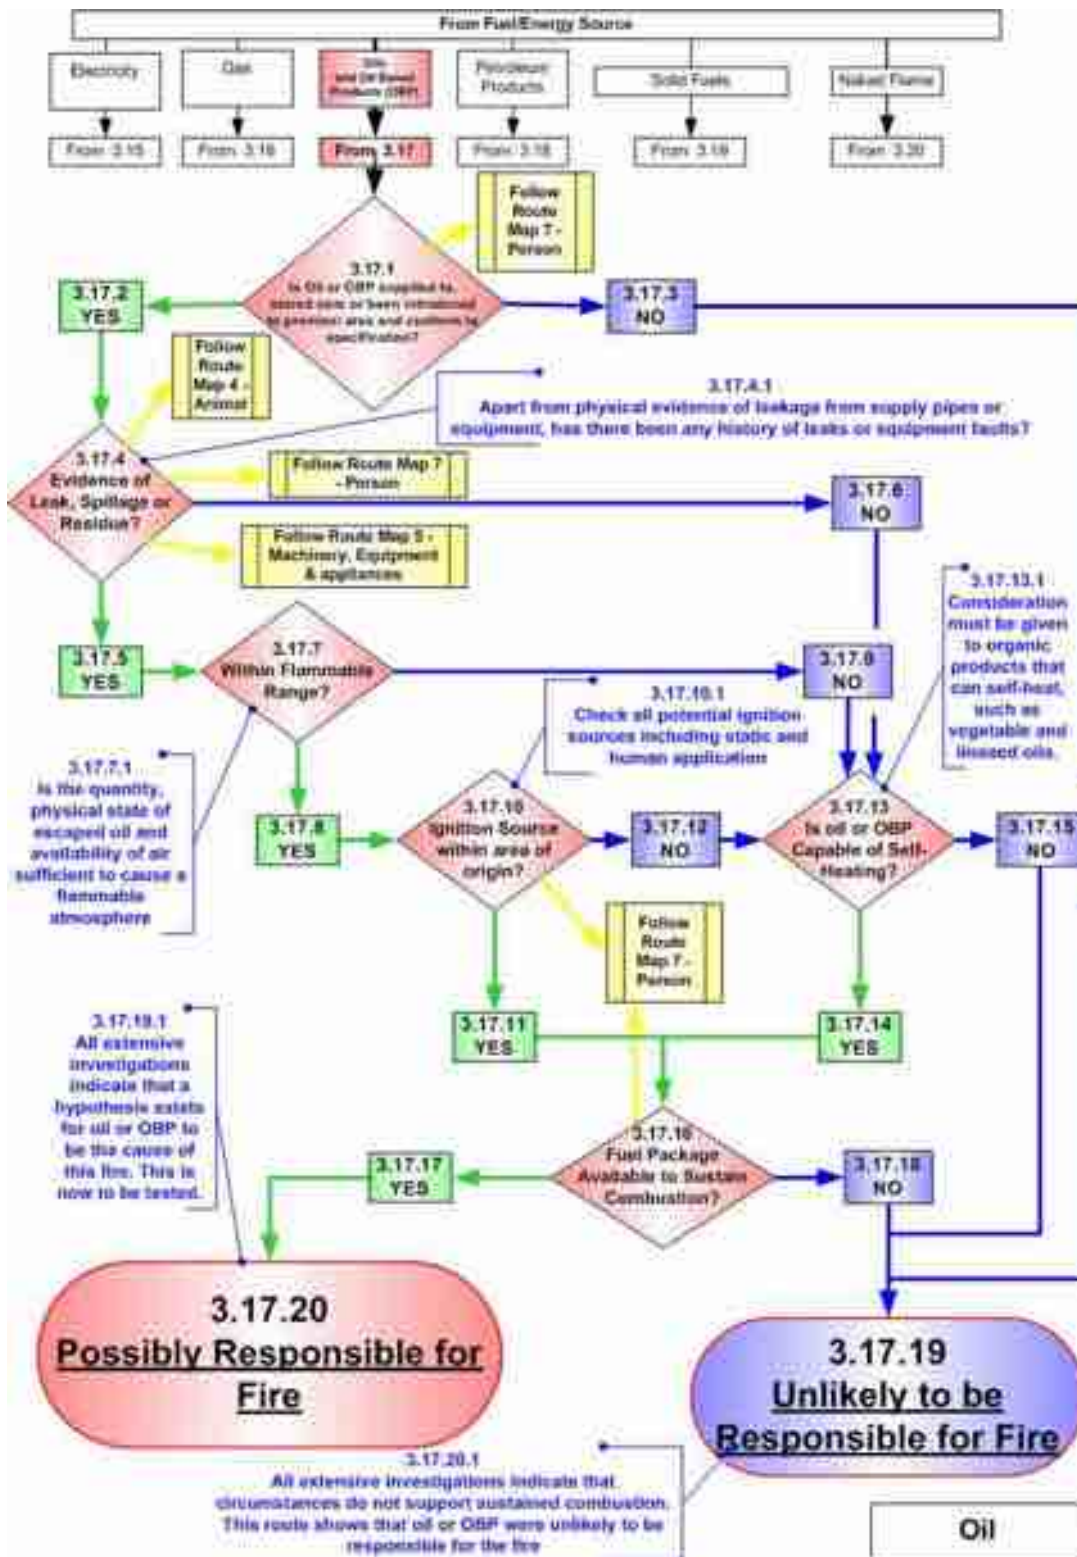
From Fuel/Energy Source

Electricity

Gas

Oils and Oil Based Products (OBP)

Petroleum Products

Solid Fuels

Naked Flame

From 3.15

From 3.16

From 3.17

From 3.18

From 3.19

From 3.20

Follow Route Map 7 - Person

3.17.1 Is Oil or OBP supplied to, stored care or been introduced to premises area and conform to specification?

3.17.2 YES

3.17.3 NO

Follow Route Map 4 - Animal

3.17.4.1 Apart from physical evidence of leakage from supply pipes or equipment, has there been any history of leaks or equipment faults?

3.17.4 Evidence of Leak, Spillage or Residue?

Follow Route Map 7 - Person

3.17.6 NO

Follow Route Map 5 - Machinery, Equipment & appliances

3.17.13.1 Consideration must be given to organic products that can self-heat, such as vegetable and linseed oils.

3.17.5 YES

3.17.7 Within Flammable Range?

3.17.9 NO

3.17.10.1 Check all potential ignition sources including static and human application

3.17.7.1 Is the quantity, physical state of escaped oil and availability of air sufficient to cause a flammable atmosphere

3.17.8 YES

3.17.10 Ignition Source within area of origin?

3.17.12 NO

3.17.13 Is oil or OBP Capable of Self-Heating?

3.17.15 NO

Follow Route Map 7 - Person

3.17.19.1 All extensive investigations indicate that a hypothesis exists for oil or OBP to be the cause of this fire. This is now to be tested.

3.17.11 YES

3.17.14 YES

3.17.17 YES

3.17.16 Fuel Package Available to Sustain Combustion?

3.17.18 NO

3.17.20 Possibly Responsible for Fire

3.17.19 Unlikely to be Responsible for Fire

3.17.20.1 All extensive investigations indicate that circumstances do not support sustained combustion. This route shows that oil or OBP were unlikely to be responsible for the fire

Oil